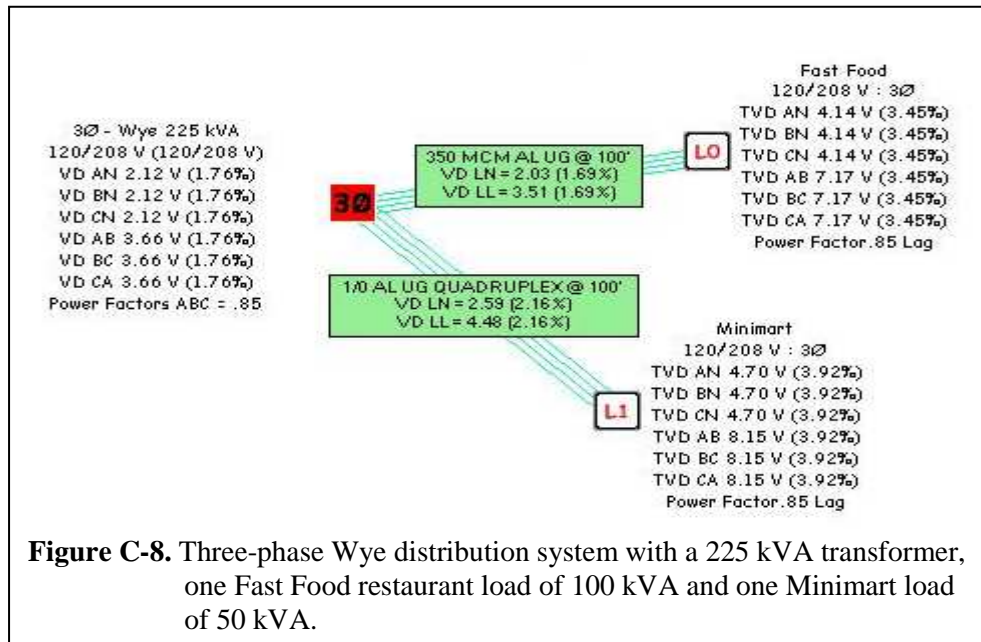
3Ø - Wye 225 kVA
120/208 V (120/208 V)
VD AN 2.12 V (1.76%)
VD BN 2.12 V (1.76%)
VD CN 2.12 V (1.76%)
VD AB 3.66 V (1.76%)
VD BC 3.66 V (1.76%)
VD CA 3.66 V (1.76%)
Power Factors ABC = .85

3Ø

350 MCM AL UG @ 100'
VD LN = 2.03 (1.69%)
VD LL = 3.51 (1.69%)

L0

Fast Food
120/208 V : 3Ø
TVD AN 4.14 V (3.45%)
TVD BN 4.14 V (3.45%)
TVD CN 4.14 V (3.45%)
TVD AB 7.17 V (3.45%)
TVD BC 7.17 V (3.45%)
TVD CA 7.17 V (3.45%)
Power Factor.85 Lag

1/0 AL UG QUADRUPLEX @ 100'
VD LN = 2.59 (2.16%)
VD LL = 4.48 (2.16%)

L1

Minimart
120/208 V : 3Ø
TVD AN 4.70 V (3.92%)
TVD BN 4.70 V (3.92%)
TVD CN 4.70 V (3.92%)
TVD AB 8.15 V (3.92%)
TVD BC 8.15 V (3.92%)
TVD CA 8.15 V (3.92%)
Power Factor.85 Lag

**Figure C-8.** Three-phase Wye distribution system with a 225 kVA transformer, one Fast Food restaurant load of 100 kVA and one Minimart load of 50 kVA.